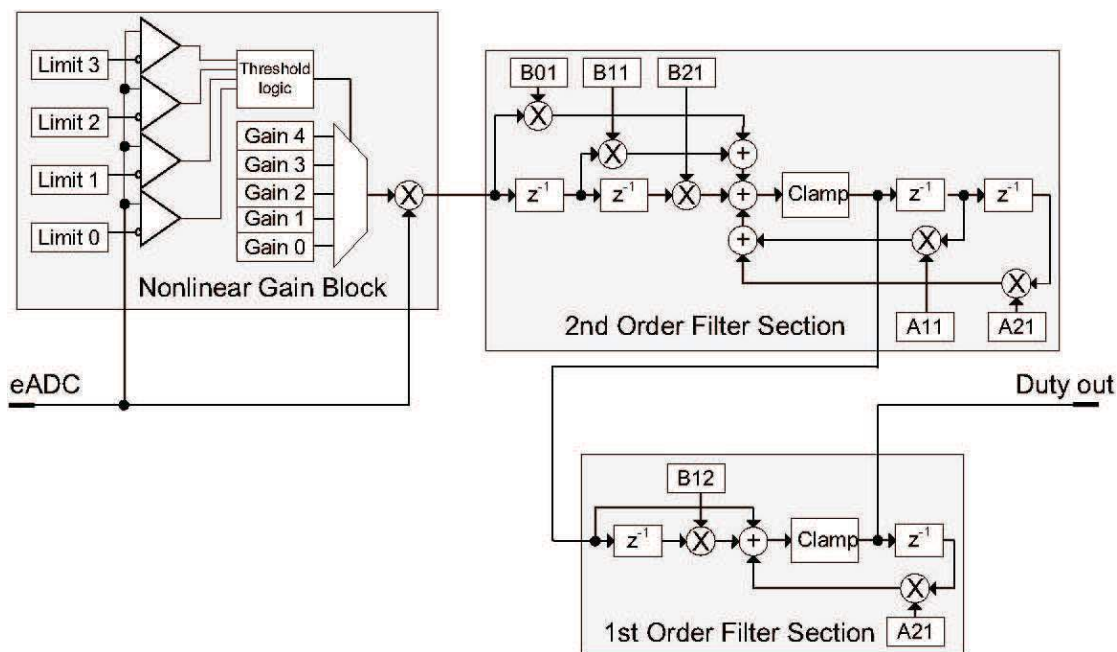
Limit 3
Limit 2
Limit 1
Limit 0
Threshold logic
Gain 4
Gain 3
Gain 2
Gain 1
Gain 0
X
Nonlinear Gain Block

B01
B11
B21
X
X
+
$z^{-1}$
$z^{-1}$
X
+
Clamp
$z^{-1}$
$z^{-1}$
+
X
X
A11
A21
2nd Order Filter Section

eADC
Duty out

B12
$z^{-1}$
X
+
Clamp
$z^{-1}$
X
A21
1st Order Filter Section